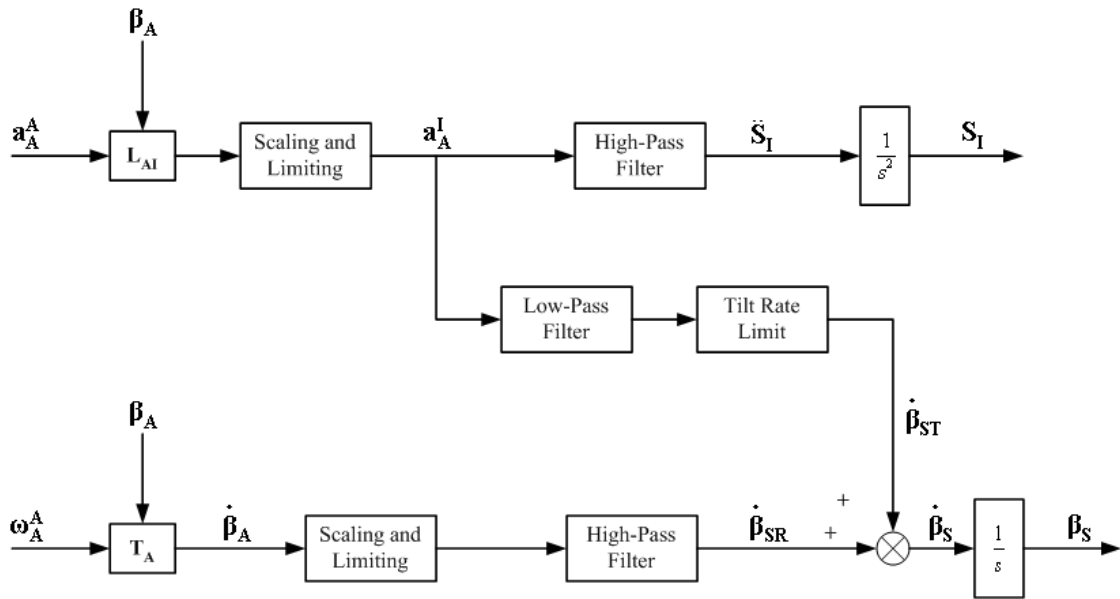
$\beta_A$

$a_A^A$

$L_{AI}$

Scaling and Limiting

$a_A^I$

High-Pass Filter

$\ddot{S}_I$

$\frac{1}{s^2}$

$S_I$

Low-Pass Filter

Tilt Rate Limit

$\dot{\beta}_{ST}$

$\beta_A$

$\omega_A^A$

$T_A$

$\dot{\beta}_A$

Scaling and Limiting

High-Pass Filter

$\dot{\beta}_{SR}$

+

+

$\dot{\beta}_S$

$\frac{1}{s}$

$\beta_S$